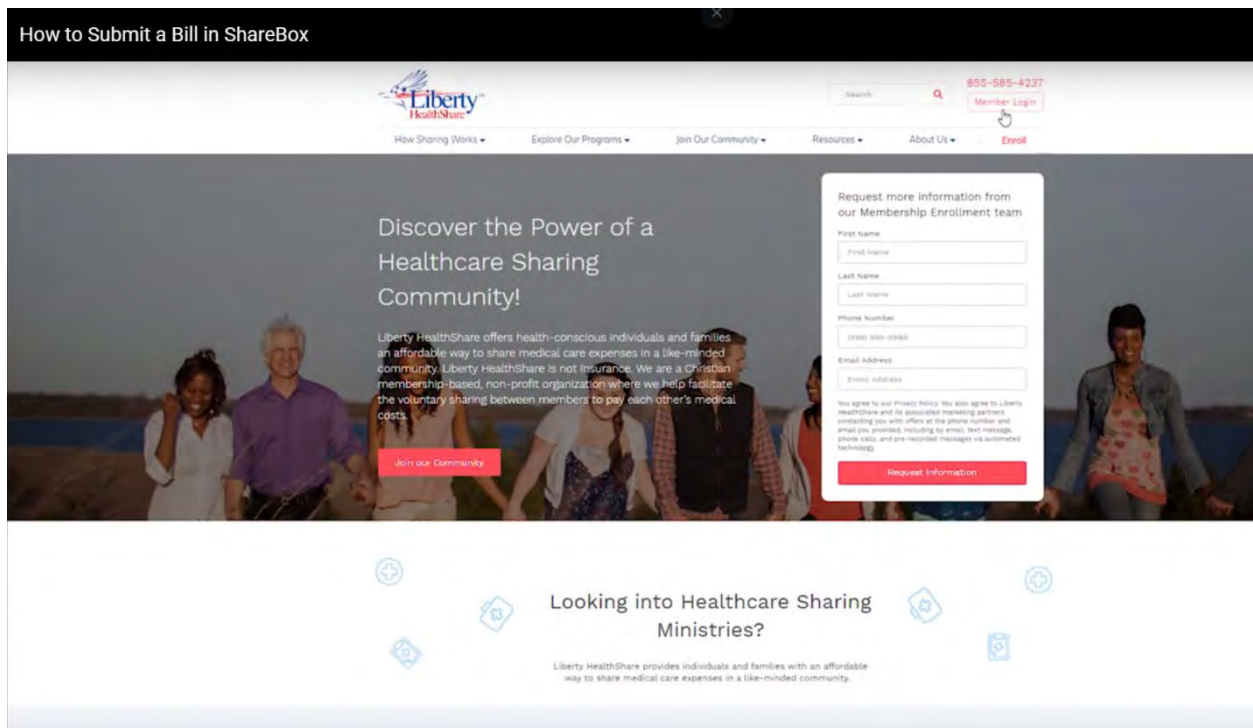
How to Submit a Bill in ShareBox

Liberty HealthShare

Search

855-585-4237

Member Login

How Sharing Works ▾ Explore Our Programs ▾ Join Our Community ▾ Resources ▾ About Us ▾ Enroll

Discover the Power of a Healthcare Sharing Community!

Liberty HealthShare offers health-conscious individuals and families an affordable way to share medical care expenses in a like-minded community. Liberty HealthShare is not insurance. We are a Christian membership-based, non-profit organization where we help facilitate the voluntary sharing between members to pay each other's medical costs.

Join our Community

Request more information from our Membership Enrollment team

First Name

First Name

Last Name

Last Name

Phone Number

(999) 999-9999

Email Address

Email Address

You agree to our Privacy Policy. You also agree to Liberty HealthShare and its associated marketing partners contacting you with offers at the phone number and email you provided, including by email, text message, phone calls, and pre-recorded messages via automated technology.

Request Information

Looking into Healthcare Sharing Ministries?

Liberty HealthShare provides individuals and families with an affordable way to share medical care expenses in a like-minded community.